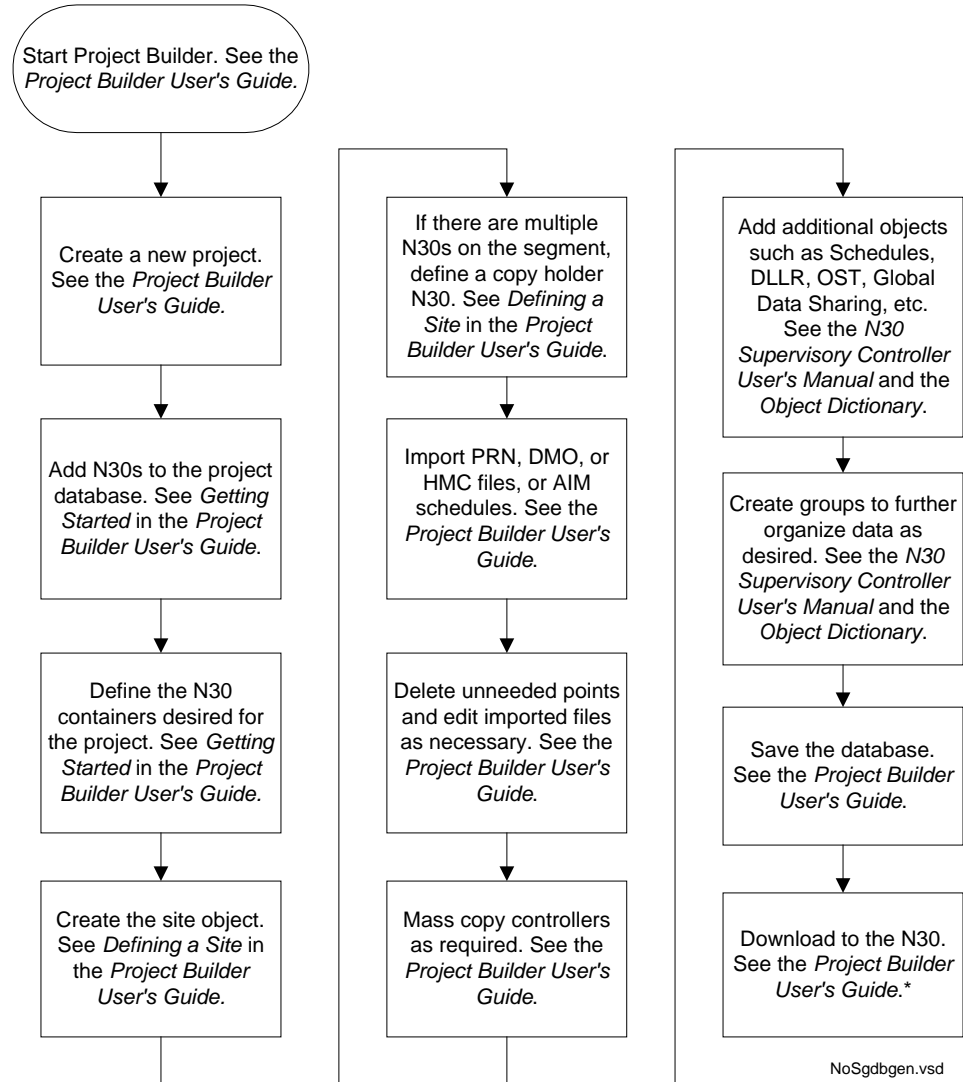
Start Project Builder. See the Project Builder User's Guide.

Create a new project. See the Project Builder User's Guide.

Add N30s to the project database. See Getting Started in the Project Builder User's Guide.

Define the N30 containers desired for the project. See Getting Started in the Project Builder User's Guide.

Create the site object. See Defining a Site in the Project Builder User's Guide.

If there are multiple N30s on the segment, define a copy holder N30. See Defining a Site in the Project Builder User's Guide.

Import PRN, DMO, or HMC files, or AIM schedules. See the Project Builder User's Guide.

Delete unneeded points and edit imported files as necessary. See the Project Builder User's Guide.

Mass copy controllers as required. See the Project Builder User's Guide.

Add additional objects such as Schedules, DLLR, OST, Global Data Sharing, etc. See the N30 Supervisory Controller User's Manual and the Object Dictionary.

Create groups to further organize data as desired. See the N30 Supervisory Controller User's Manual and the Object Dictionary.

Save the database. See the Project Builder User's Guide.

Download to the N30. See the Project Builder User's Guide.*

NoSgdbgen.vsd